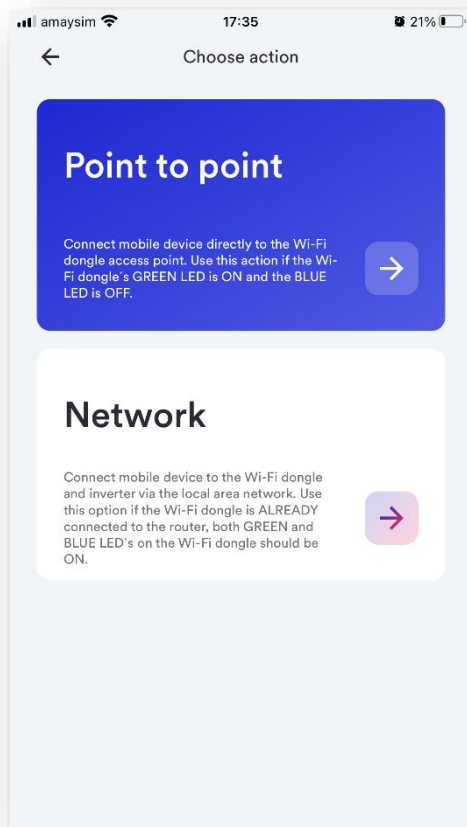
amaysim 17:35 21%

Choose action

Point to point

Connect mobile device directly to the Wi-Fi dongle access point. Use this action if the Wi-Fi dongle´s GREEN LED is ON and the BLUE LED is OFF.

Network

Connect mobile device to the Wi-Fi dongle and inverter via the local area network. Use this option if the Wi-Fi dongle is ALREADY connected to the router, both GREEN and BLUE LED´s on the Wi-Fi dongle should be ON.